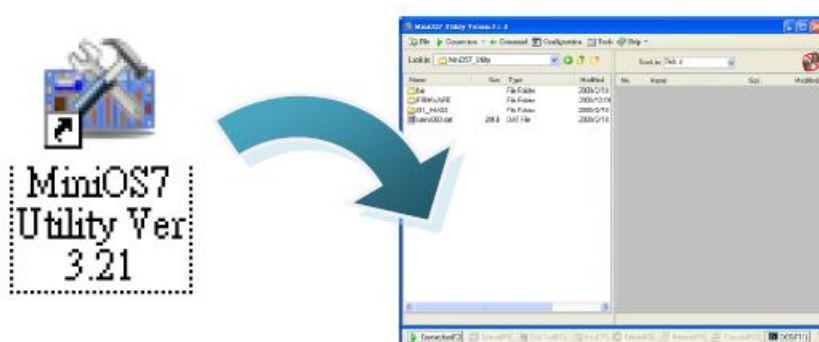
MiniOS7 Utility Ver 3.21

MiniOS7 Utility Verison 3.2.0

File Connection Command Configuration Tools Help

Look in MiniOS7_Utility

Look in Disk A

| Name | Size | Type | Modified |
|---|---|---|---|
| bin | | File Folder | 2009/2/10 |
| FIRMWARE | | File Folder | 2009/12/09 |
| OS_IMAGE | | File Folder | 2009/2/10 |
| uservUSD.dat | 2KB | DAT File | 2009/2/10 |

| No. | Name | Size | Modified |
|---|---|---|---|

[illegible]